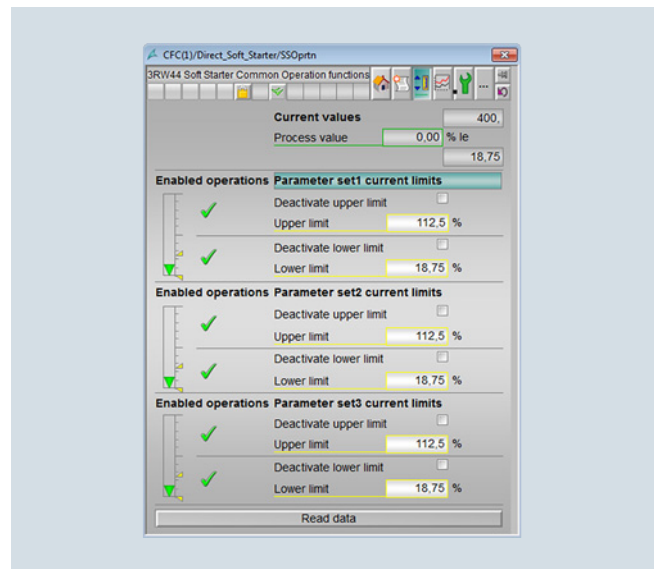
CFC(1)/Direct_Soft_Starter/SSOprtn

3RW44 Soft Starter Common Operation functions

Current values 400,

Process value 0,00 % Ie

18,75

Enabled operations Parameter set1 current limits

Deactivate upper limit

Upper limit 112,5 %

Deactivate lower limit

Lower limit 18,75 %

Enabled operations Parameter set2 current limits

Deactivate upper limit

Upper limit 112,5 %

Deactivate lower limit

Lower limit 18,75 %

Enabled operations Parameter set3 current limits

Deactivate upper limit

Upper limit 112,5 %

Deactivate lower limit

Lower limit 18,75 %

Read data